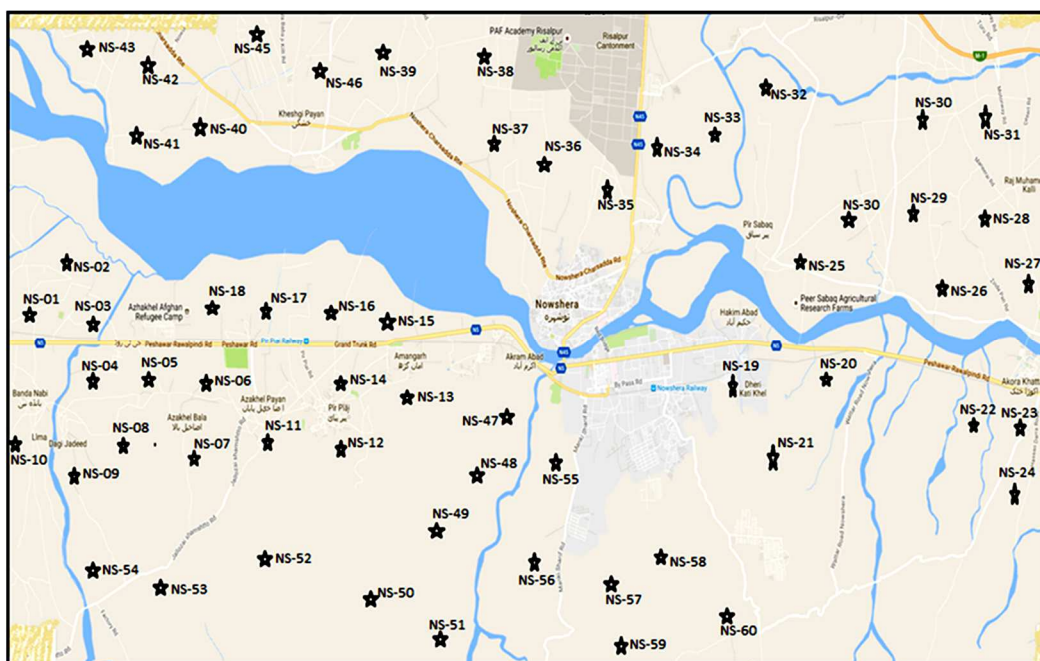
NS-43
NS-45
NS-42
NS-46
NS-39
PAF Academy Risalpur
Risalpur Cantonment
NS-38
NS-32
NS-30
NS-31
Kheshgi Payan
NS-41
NS-40
NS-37
NS-36
NS-34
NS-33
Nowshera Charsadda Rd
NS-35
NS-30
NS-29
NS-28
Pir Sabaq
Raj Muhammad Kalli
NS-02
NS-25
NS-27
NS-01
NS-03
Azhakhel Afghan Refugee Camp
NS-18
NS-17
NS-16
NS-15
Nowshera
Nowshera Charsadda Rd
Hakim Abad
Peer Sabaq Agricultural Research Farms
NS-26
Peshawar Rawalpindi Rd
Peshawar Rd
Grand Trunk Rd
N5
Amangarh
Akram Abad
N45
NS-19
NS-20
NS-04
NS-05
NS-06
NS-14
Nowshera Railway
Dheri Kati Khel
Peshawar Rawalpindi Rd
Akora Khattak
Banda Nabi
Azakhel Payan
Pir Pilai
NS-13
NS-47
NS-22
NS-23
Lima
Dagi Jadeed
NS-08
Azakhel Bala
NS-07
NS-11
NS-12
NS-21
NS-10
NS-09
NS-48
NS-55
NS-24
NS-49
NS-54
NS-52
NS-56
NS-58
NS-53
NS-50
NS-57
NS-51
NS-60
NS-59